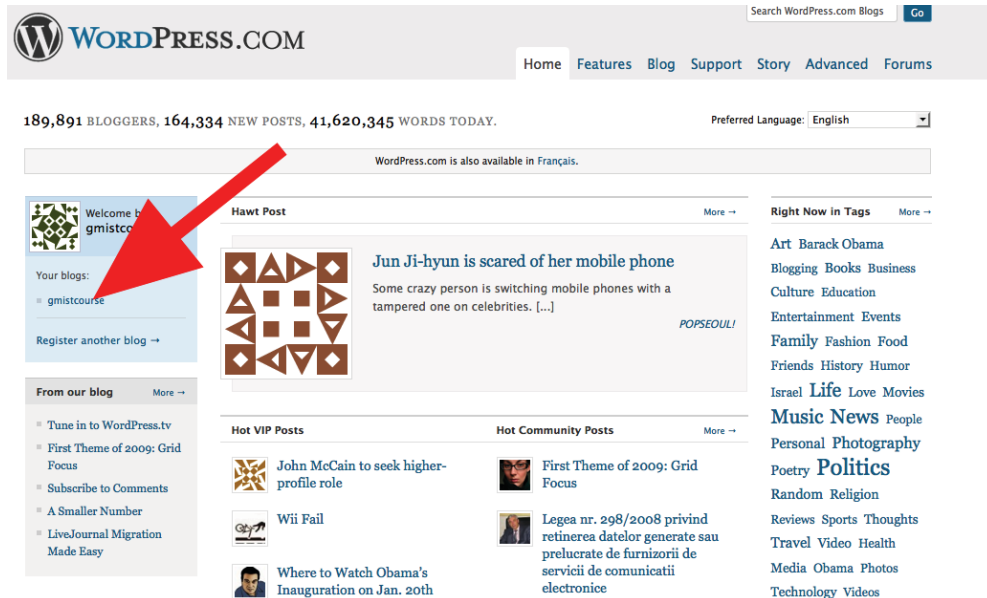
WordPress.com

Search WordPress.com Blogs Go

Home Features Blog Support Story Advanced Forums

189,891 BLOGGERS, 164,334 NEW POSTS, 41,620,345 WORDS TODAY.

Preferred Language: English

WordPress.com is also available in Français.

Welcome b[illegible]
gmistco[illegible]

Your blogs:

gmistcourse

Register another blog →

From our blog More →

Tune in to WordPress.tv

First Theme of 2009: Grid Focus

Subscribe to Comments

A Smaller Number

LiveJournal Migration Made Easy

Hawt Post More →

Jun Ji-hyun is scared of her mobile phone

Some crazy person is switching mobile phones with a tampered one on celebrities. [...]

POPSEOUL!

Hot VIP Posts

John McCain to seek higher-profile role

Wii Fail

Where to Watch Obama's Inauguration on Jan. 20th

Hot Community Posts More →

First Theme of 2009: Grid Focus

Legea nr. 298/2008 privind retinerea datelor generate sau prelucrate de furnizorii de servicii de comunicatii electronice

Right Now in Tags More →

Art Barack Obama Blogging Books Business Culture Education Entertainment Events Family Fashion Food Friends History Humor Israel Life Love Movies Music News People Personal Photography Poetry Politics Random Religion Reviews Sports Thoughts Travel Video Health Media Obama Photos Technology Videos